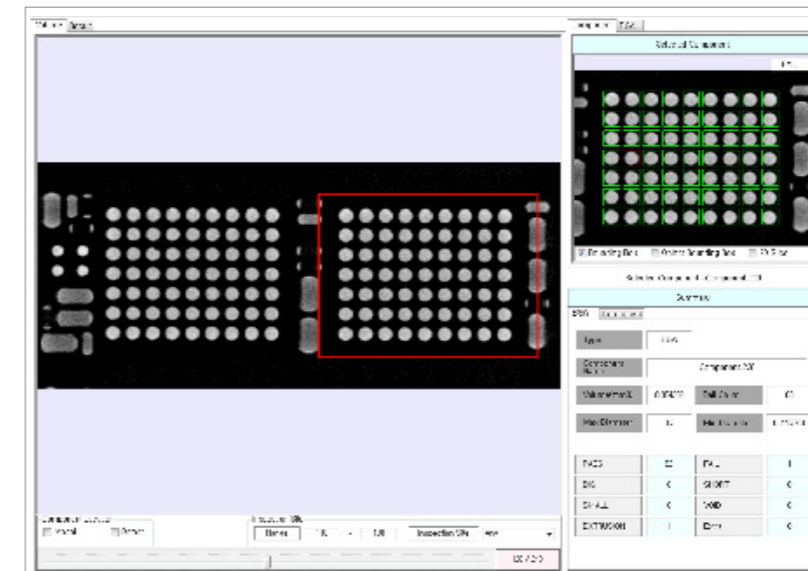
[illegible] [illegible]

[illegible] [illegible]

Selected Component

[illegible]

Bounding Box | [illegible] Bounding Box | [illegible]

Selected Component: Component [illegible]

Summary

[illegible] | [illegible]

Type | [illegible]
Component Name | Component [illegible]
Volume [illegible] | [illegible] | Ball Count | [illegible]
Max Diameter | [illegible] | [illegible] | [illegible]

| PASS | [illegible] | FAIL | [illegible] |
|---|---|---|---|
| BIG | 0 | SHORT | 0 |
| SMALL | 0 | VOID | 0 |
| EXTRUSION | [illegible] | Error | 0 |

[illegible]
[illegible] | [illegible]

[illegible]
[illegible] | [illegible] | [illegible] | Inspection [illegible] | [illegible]

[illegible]